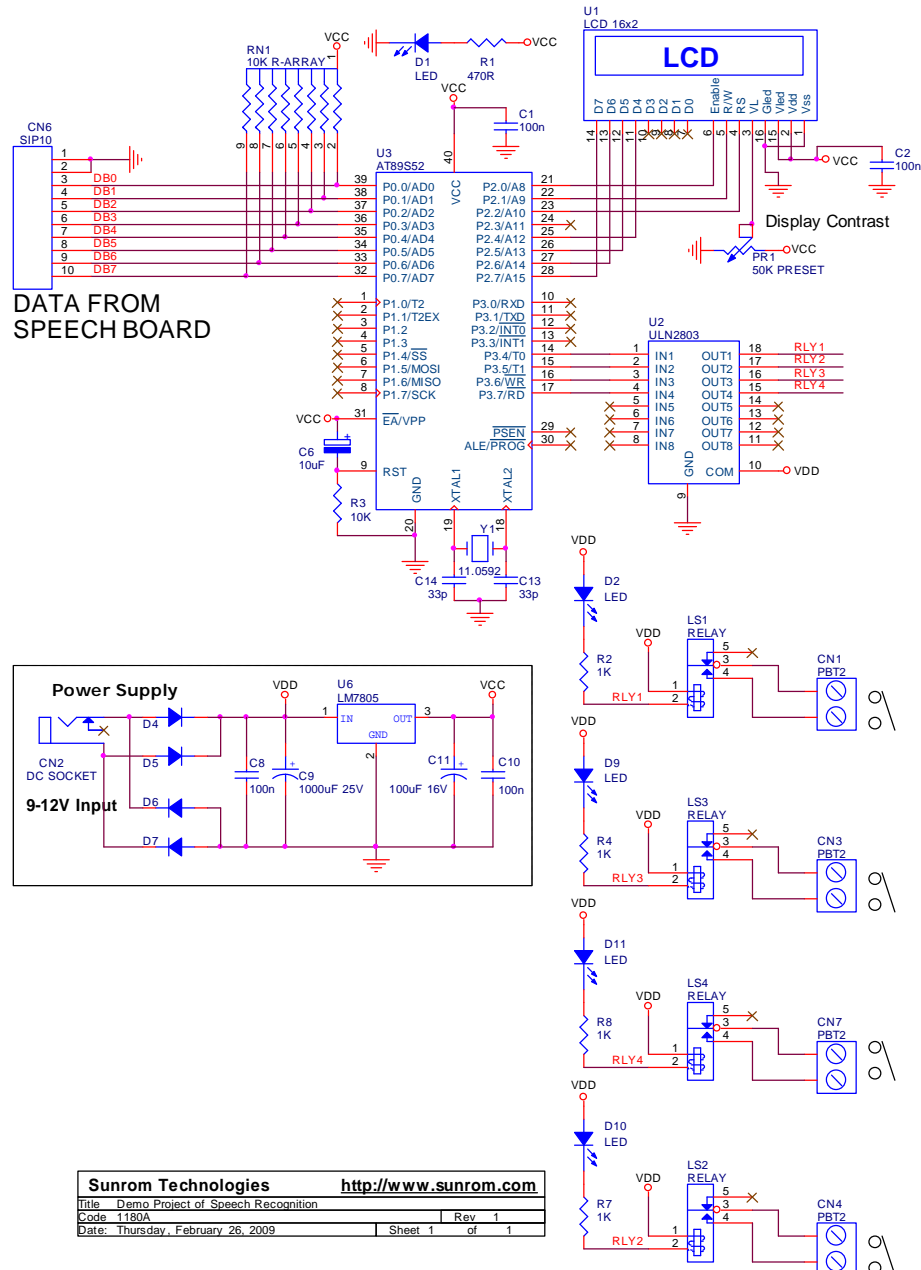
U1
LCD 16x2
LCD
D7 D6 D5 D4 D3 D2 D1 D0 Enable R/W RS VL Gled Vled Vdd Vss
14 13 12 11 10 9 8 7 6 5 4 3 16 15 2 1
VCC
C2
100n
VCC
D1
LED
R1
470R
VCC
VCC
C1
100n
RN1
10K R-ARRAY
VCC
9 8 7 6 5 4 3 2 1
CN6
SIP10
1
2
3 DB0
4 DB1
5 DB2
6 DB3
7 DB4
8 DB5
9 DB6
10 DB7
DATA FROM SPEECH BOARD
U3
AT89S52
40
VCC
39 P0.0/AD0
38 P0.1/AD1
37 P0.2/AD2
36 P0.3/AD3
35 P0.4/AD4
34 P0.5/AD5
33 P0.6/AD6
32 P0.7/AD7
P2.0/A8 21
P2.1/A9 22
P2.2/A10 23
P2.3/A11 24
P2.4/A12 25
P2.5/A13 26
P2.6/A14 27
P2.7/A15 28
Display Contrast
PR1
50K PRESET
VCC
1 P1.0/T2
2 P1.1/T2EX
3 P1.2
4 P1.3
5 P1.4/$\overline{SS}$
6 P1.5/MOSI
7 P1.6/MISO
8 P1.7/SCK
P3.0/RXD 10
P3.1/TXD 11
P3.2/$\overline{INT0}$ 12
P3.3/INT1 13
P3.4/T0 14
P3.5/$\overline{T1}$ 15
P3.6/$\overline{WR}$ 16
P3.7/RD 17
U2
ULN2803
1 IN1
2 IN2
3 IN3
4 IN4
5 IN5
6 IN6
7 IN7
8 IN8
OUT1 18 RLY1
OUT2 17 RLY2
OUT3 16 RLY3
OUT4 15 RLY4
OUT5 14
OUT6 13
OUT7 12
OUT8 11
GND
COM 10 VDD
9
VCC 31 $\overline{EA}$/VPP
$\overline{PSEN}$ 29
ALE/PROG 30
C6
10uF
9 RST
R3
10K
GND
20
XTAL1
19
XTAL2
18
Y1
11.0592
C14
33p
C13
33p
VDD
D2
LED
R2
1K
RLY1
VDD
LS1
RELAY
5
3
4
1
2
CN1
PBT2
Power Supply
VDD
U6
LM7805
1 IN OUT 3
GND
2
VCC
CN2
DC SOCKET
D4
D5
D6
D7
C8
100n
C9
1000uF 25V
C11
100uF 16V
C10
100n
9-12V Input
VDD
D9
LED
R4
1K
RLY3
VDD
LS3
RELAY
5
3
4
1
2
CN3
PBT2
VDD
D11
LED
R8
1K
RLY4
VDD
LS4
RELAY
5
3
4
1
2
CN7
PBT2
VDD
D10
LED
R7
1K
RLY2
VDD
LS2
RELAY
5
3
4
1
2
CN4
PBT2

| Sunrom Technologies | | http://www.sunrom.com | |
|---|---|---|---|
| Title | Demo Project of Speech Recognition | | |
| Code | 1180A | Rev | 1 |
| Date: | Thursday, February 26, 2009 | Sheet 1 | of 1 |